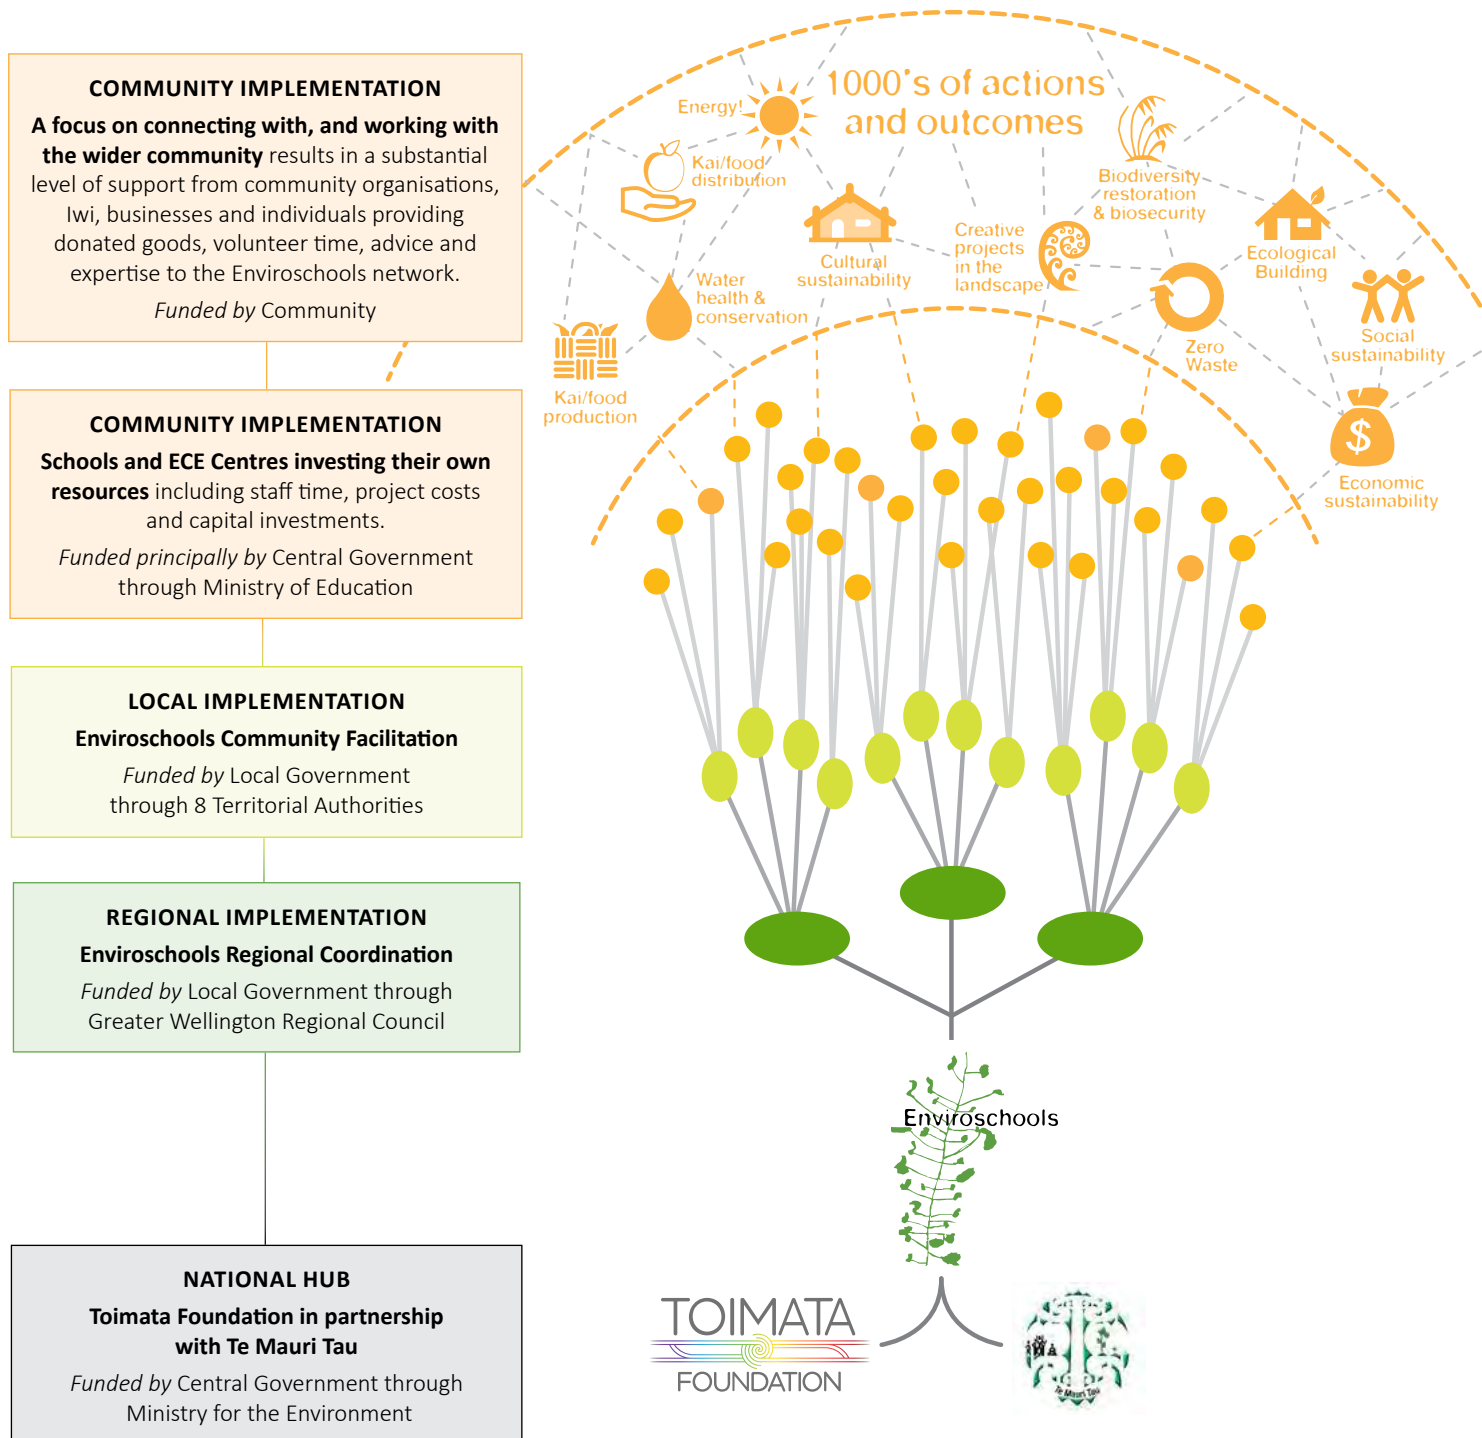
COMMUNITY IMPLEMENTATION

**A focus on connecting with, and working with the wider community** results in a substantial level of support from community organisations, Iwi, businesses and individuals providing donated goods, volunteer time, advice and expertise to the Enviroschools network.

*Funded by* Community

COMMUNITY IMPLEMENTATION

**Schools and ECE Centres investing their own resources** including staff time, project costs and capital investments.

*Funded principally by* Central Government through Ministry of Education

LOCAL IMPLEMENTATION

**Enviroschools Community Facilitation**

*Funded by* Local Government through 8 Territorial Authorities

REGIONAL IMPLEMENTATION

**Enviroschools Regional Coordination**

*Funded by* Local Government through Greater Wellington Regional Council

NATIONAL HUB

**Toimata Foundation in partnership with Te Mauri Tau**

*Funded by* Central Government through Ministry for the Environment

1000's of actions and outcomes

Energy!

Kai/food distribution

Cultural sustainability

Creative projects in the landscape

Biodiversity restoration & biosecurity

Ecological Building

Water health & conservation

Kai/food production

Zero Waste

Social sustainability

Economic sustainability

Enviroschools

TOIMATA FOUNDATION

Te Mauri Tau